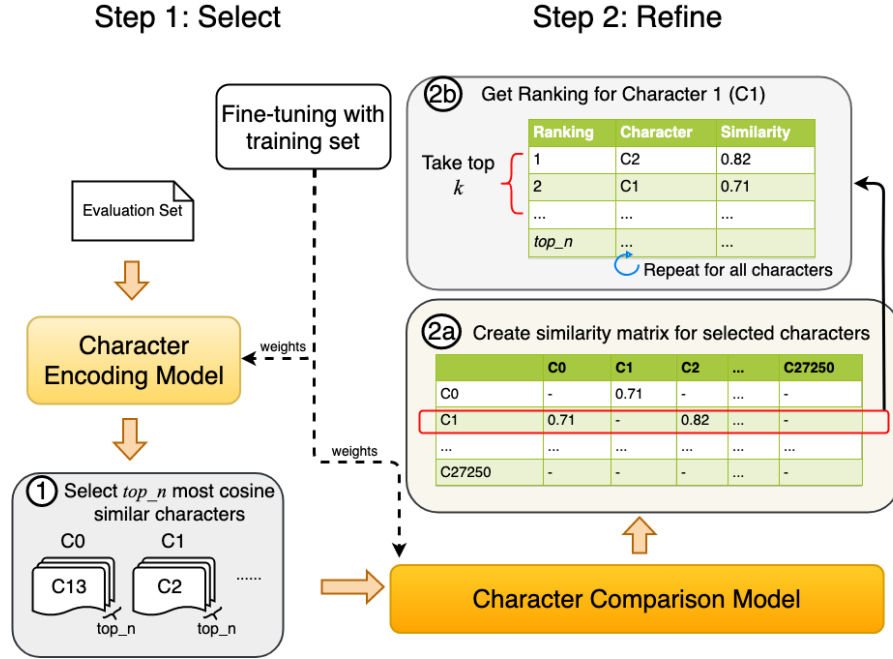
Step 1: Select

Step 2: Refine

Fine-tuning with training set

Evaluation Set

Character Encoding Model

weights

weights

1 Select $top\_n$ most cosine similar characters

C0

C1

C13

C2

......

top_n

top_n

2b Get Ranking for Character 1 (C1)

Take top $k$

| Ranking | Character | Similarity |
|---|---|---|
| 1 | C2 | 0.82 |
| 2 | C1 | 0.71 |
| ... | ... | ... |
| *top_n* | ... | ... |

Repeat for all characters

2a Create similarity matrix for selected characters

| | C0 | C1 | C2 | ... | C27250 |
|---|---|---|---|---|---|
| C0 | - | 0.71 | - | ... | - |
| C1 | 0.71 | - | 0.82 | ... | - |
| ... | ... | ... | ... | ... | ... |
| C27250 | - | - | - | ... | - |

Character Comparison Model